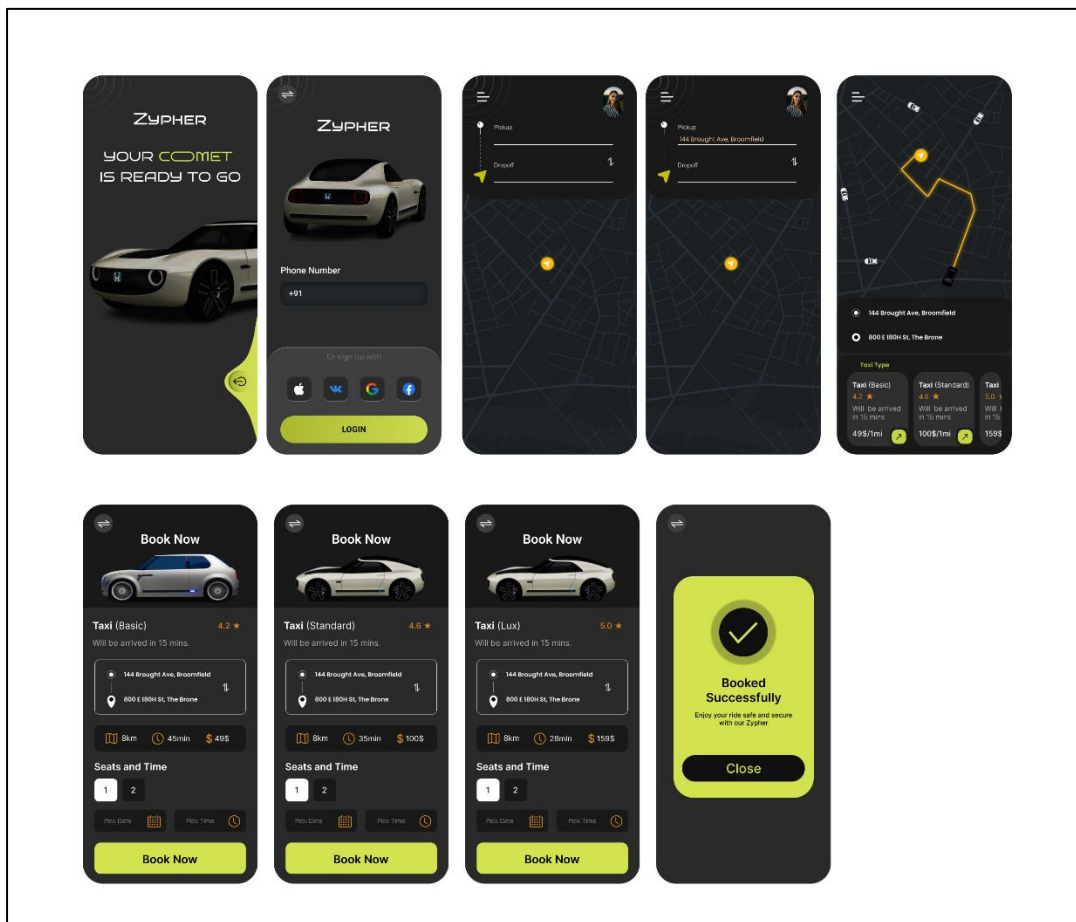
ZYPHER

YOUR COMET IS READY TO GO

ZYPHER

Phone Number

+91

Or sign Up with

LOGIN

Pickup

Dropoff

Pickup

144 Brought Ave, Broomfield

Dropoff

144 Brought Ave, Broomfield

800 E 180H St, The Brone

Taxi Type

Taxi (Basic)
4.2 ★
Will be arrived in 15 mins
49$/1mi

Taxi (Standard)
4.6 ★
Will be arrived in 15 mins
100$/1mi

Taxi
5.0
Will
in 15
159$

Book Now

Taxi (Basic) 4.2 ★

Will be arrived in 15 mins.

144 Brought Ave, Broomfield

800 E 180H St, The Brone

8km 45min $49$

Seats and Time

1 2

Pick Date Pick Time

Book Now

Book Now

Taxi (Standard) 4.6 ★

Will be arrived in 15 mins.

144 Brought Ave, Broomfield

800 E 180H St, The Brone

8km 35min $100$

Seats and Time

1 2

Pick Date Pick Time

Book Now

Book Now

Taxi (Lux) 5.0 ★

Will be arrived in 15 mins.

144 Brought Ave, Broomfield

800 E 180H St, The Brone

8km 28min $159$

Seats and Time

1 2

Pick Date Pick Time

Book Now

Booked Successfully

Enjoy your ride safe and secure with our Zypher

Close